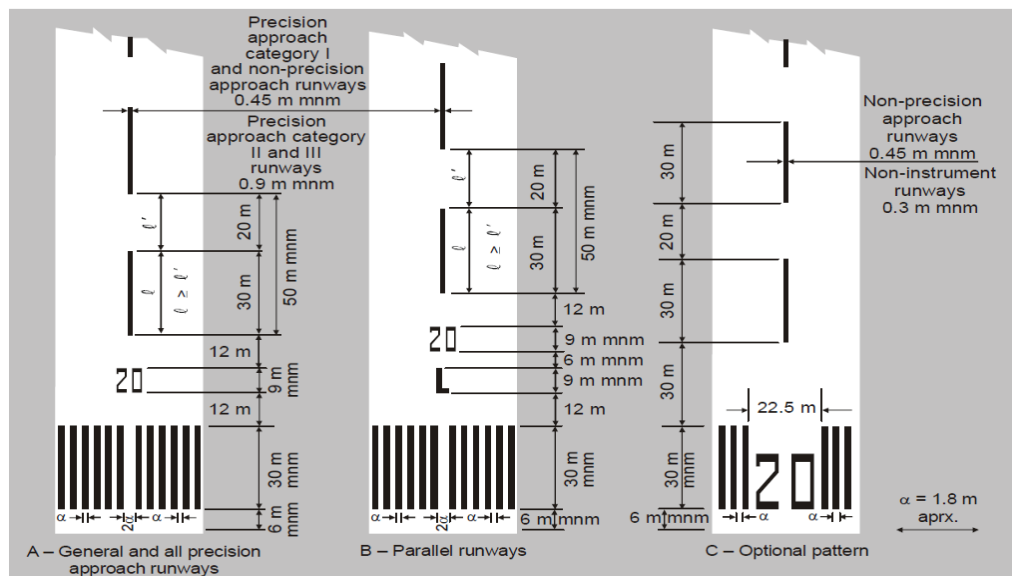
Precision approach category I and non-precision approach runways 0.45 m mnm

Precision approach category II and III runways 0.9 m mnm

$\ell'$
20 m
$\ell$
$\ell \geq \ell'$
30 m
50 m mnm
12 m
20
9 m mnm
12 m
30 m mnm
6 m mnm
$\alpha$
$2\alpha$
$\alpha$

A – General and all precision approach runways

$\ell'$
20 m
$\ell$
$\ell \geq \ell'$
30 m
50 m mnm
12 m
20
9 m mnm
6 m mnm
L
9 m mnm
12 m
30 m mnm
6 m mnm
$\alpha$
$2\alpha$
$\alpha$

B – Parallel runways

Non-precision approach runways 0.45 m mnm
Non-instrument runways 0.3 m mnm

30 m
20 m
30 m
30 m
22.5 m
30 m mnm
20
6 m mnm
$\alpha$
$\alpha$

$\alpha$ = 1.8 m aprx.

C – Optional pattern